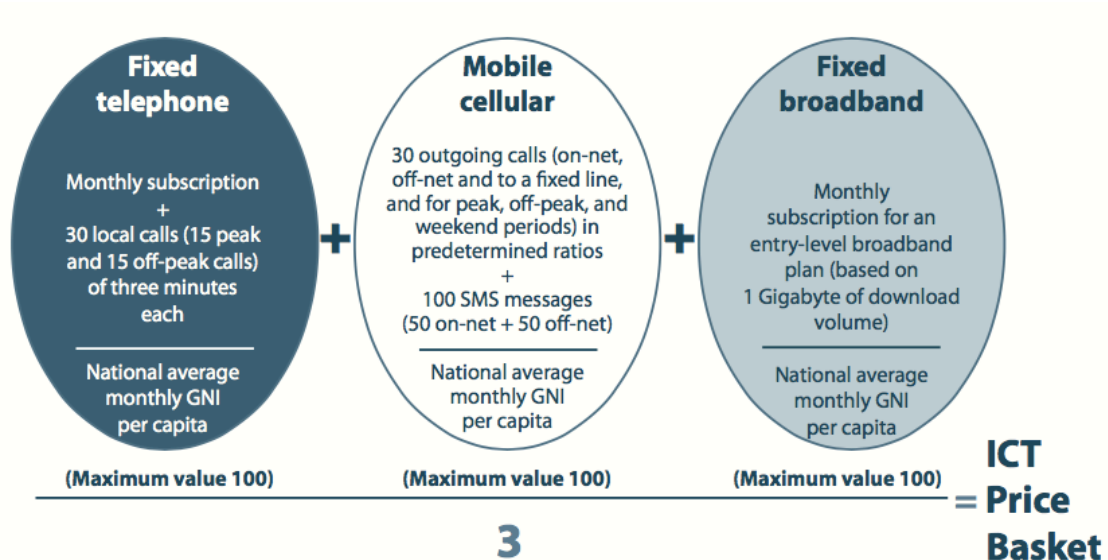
Fixed telephone

Monthly subscription + 30 local calls (15 peak and 15 off-peak calls) of three minutes each

National average monthly GNI per capita

(Maximum value 100)

+

Mobile cellular

30 outgoing calls (on-net, off-net and to a fixed line, and for peak, off-peak, and weekend periods) in predetermined ratios + 100 SMS messages (50 on-net + 50 off-net)

National average monthly GNI per capita

(Maximum value 100)

+

Fixed broadband

Monthly subscription for an entry-level broadband plan (based on 1 Gigabyte of download volume)

National average monthly GNI per capita

(Maximum value 100)

3

= ICT Price Basket